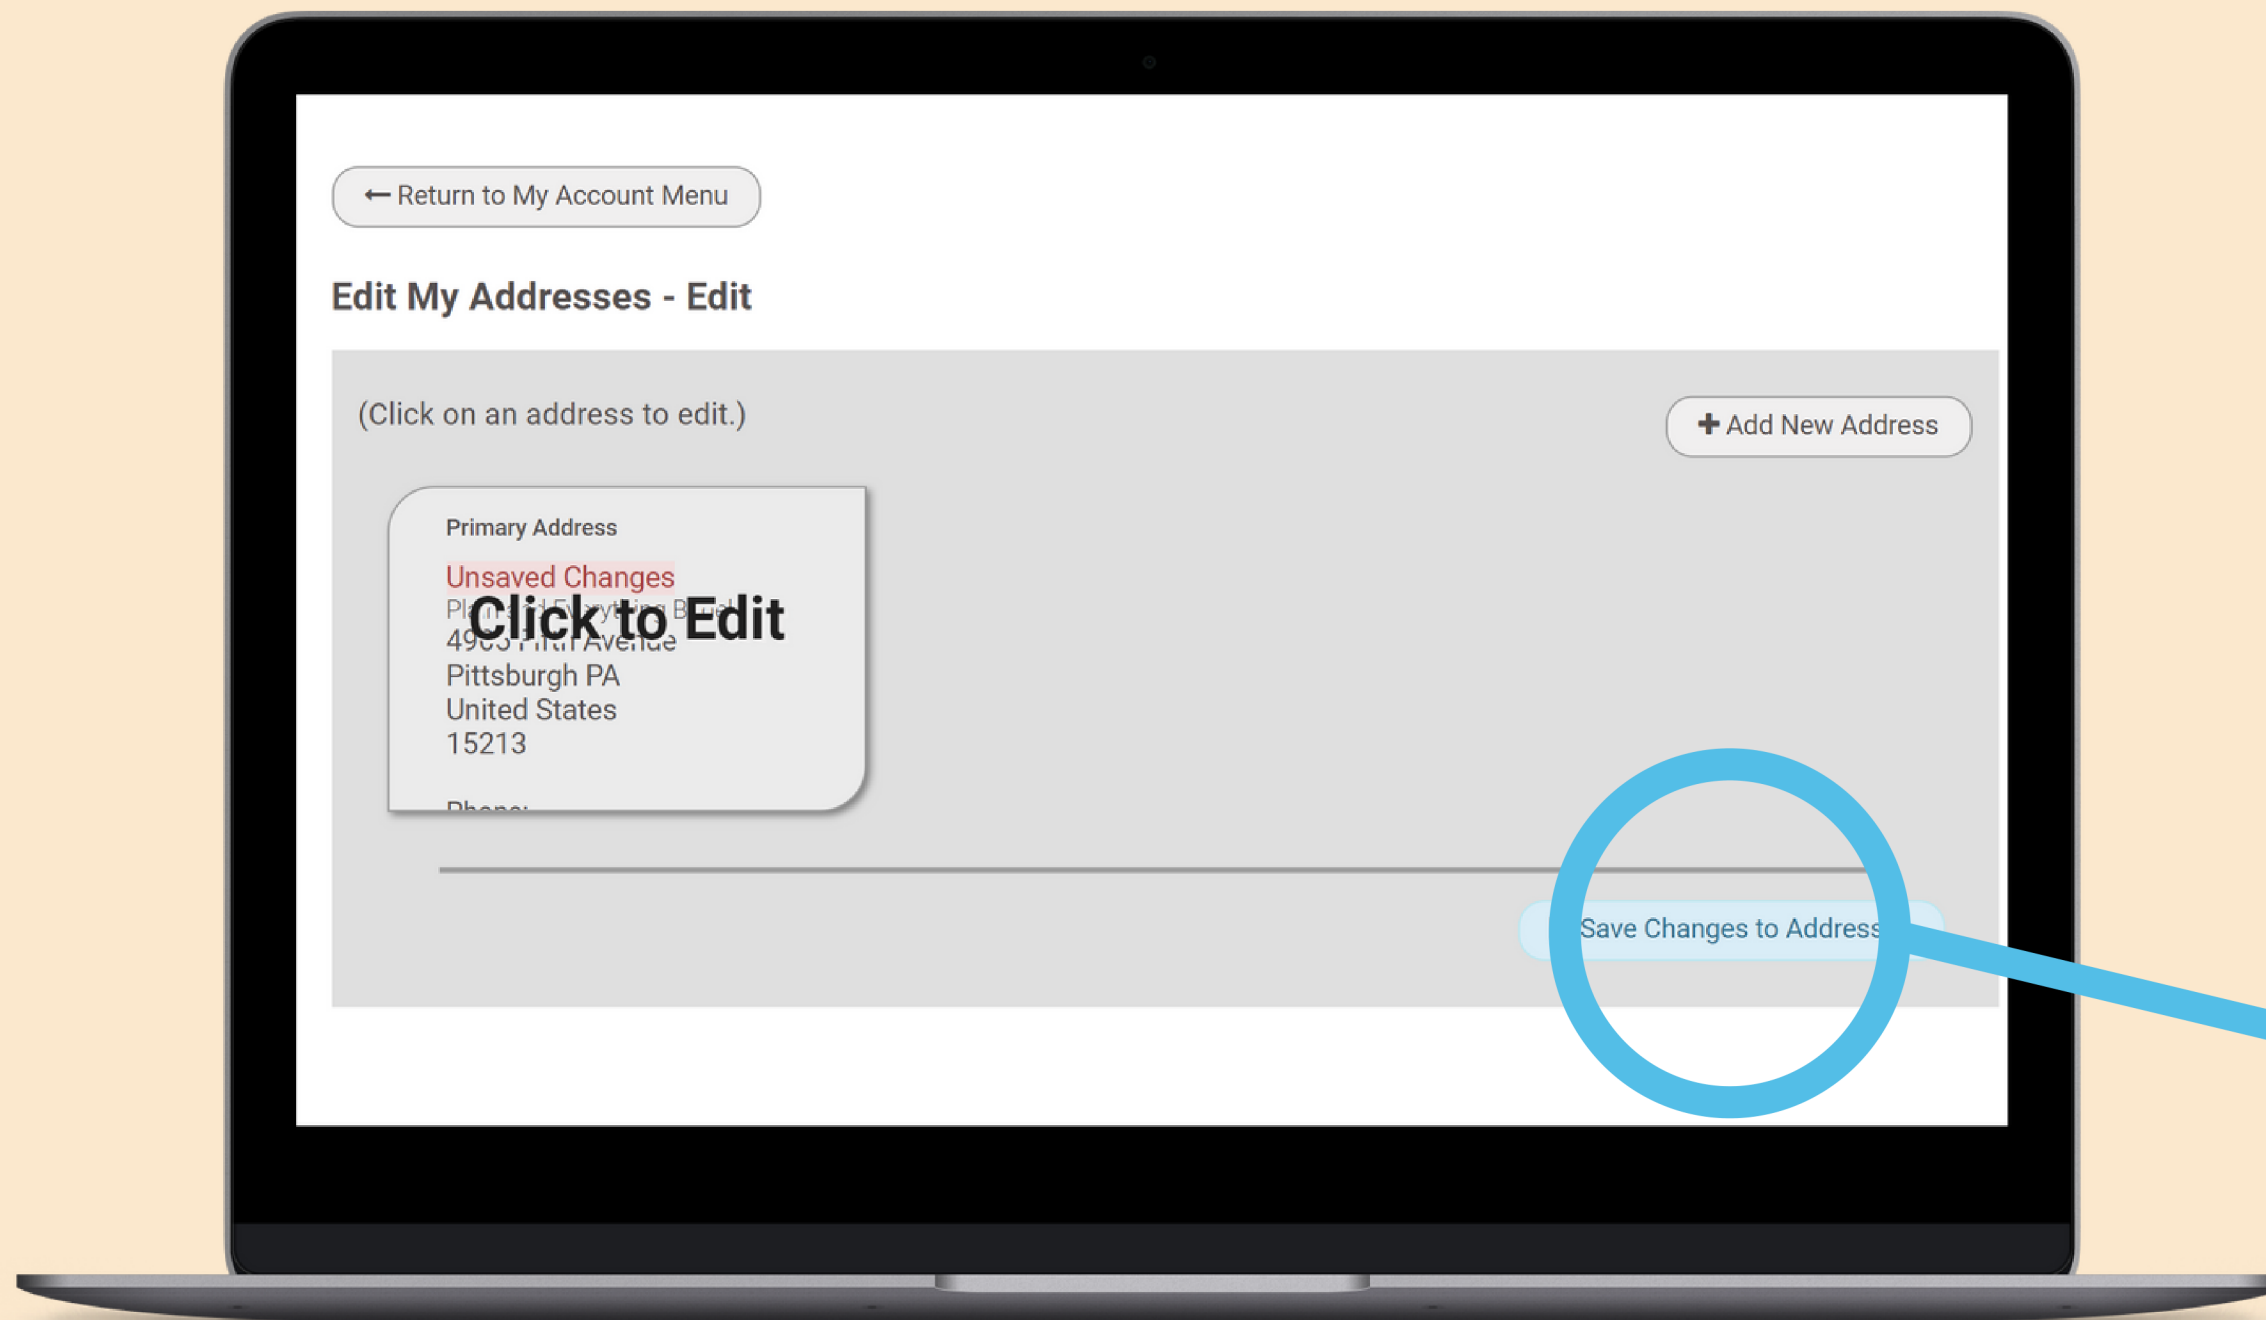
← Return to My Account Menu

Edit My Addresses - Edit

(Click on an address to edit.)

+ Add New Address

Primary Address

Unsaved Changes

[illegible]

Click to Edit

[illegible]

Pittsburgh PA
United States
15213

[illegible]

Save Changes to Address